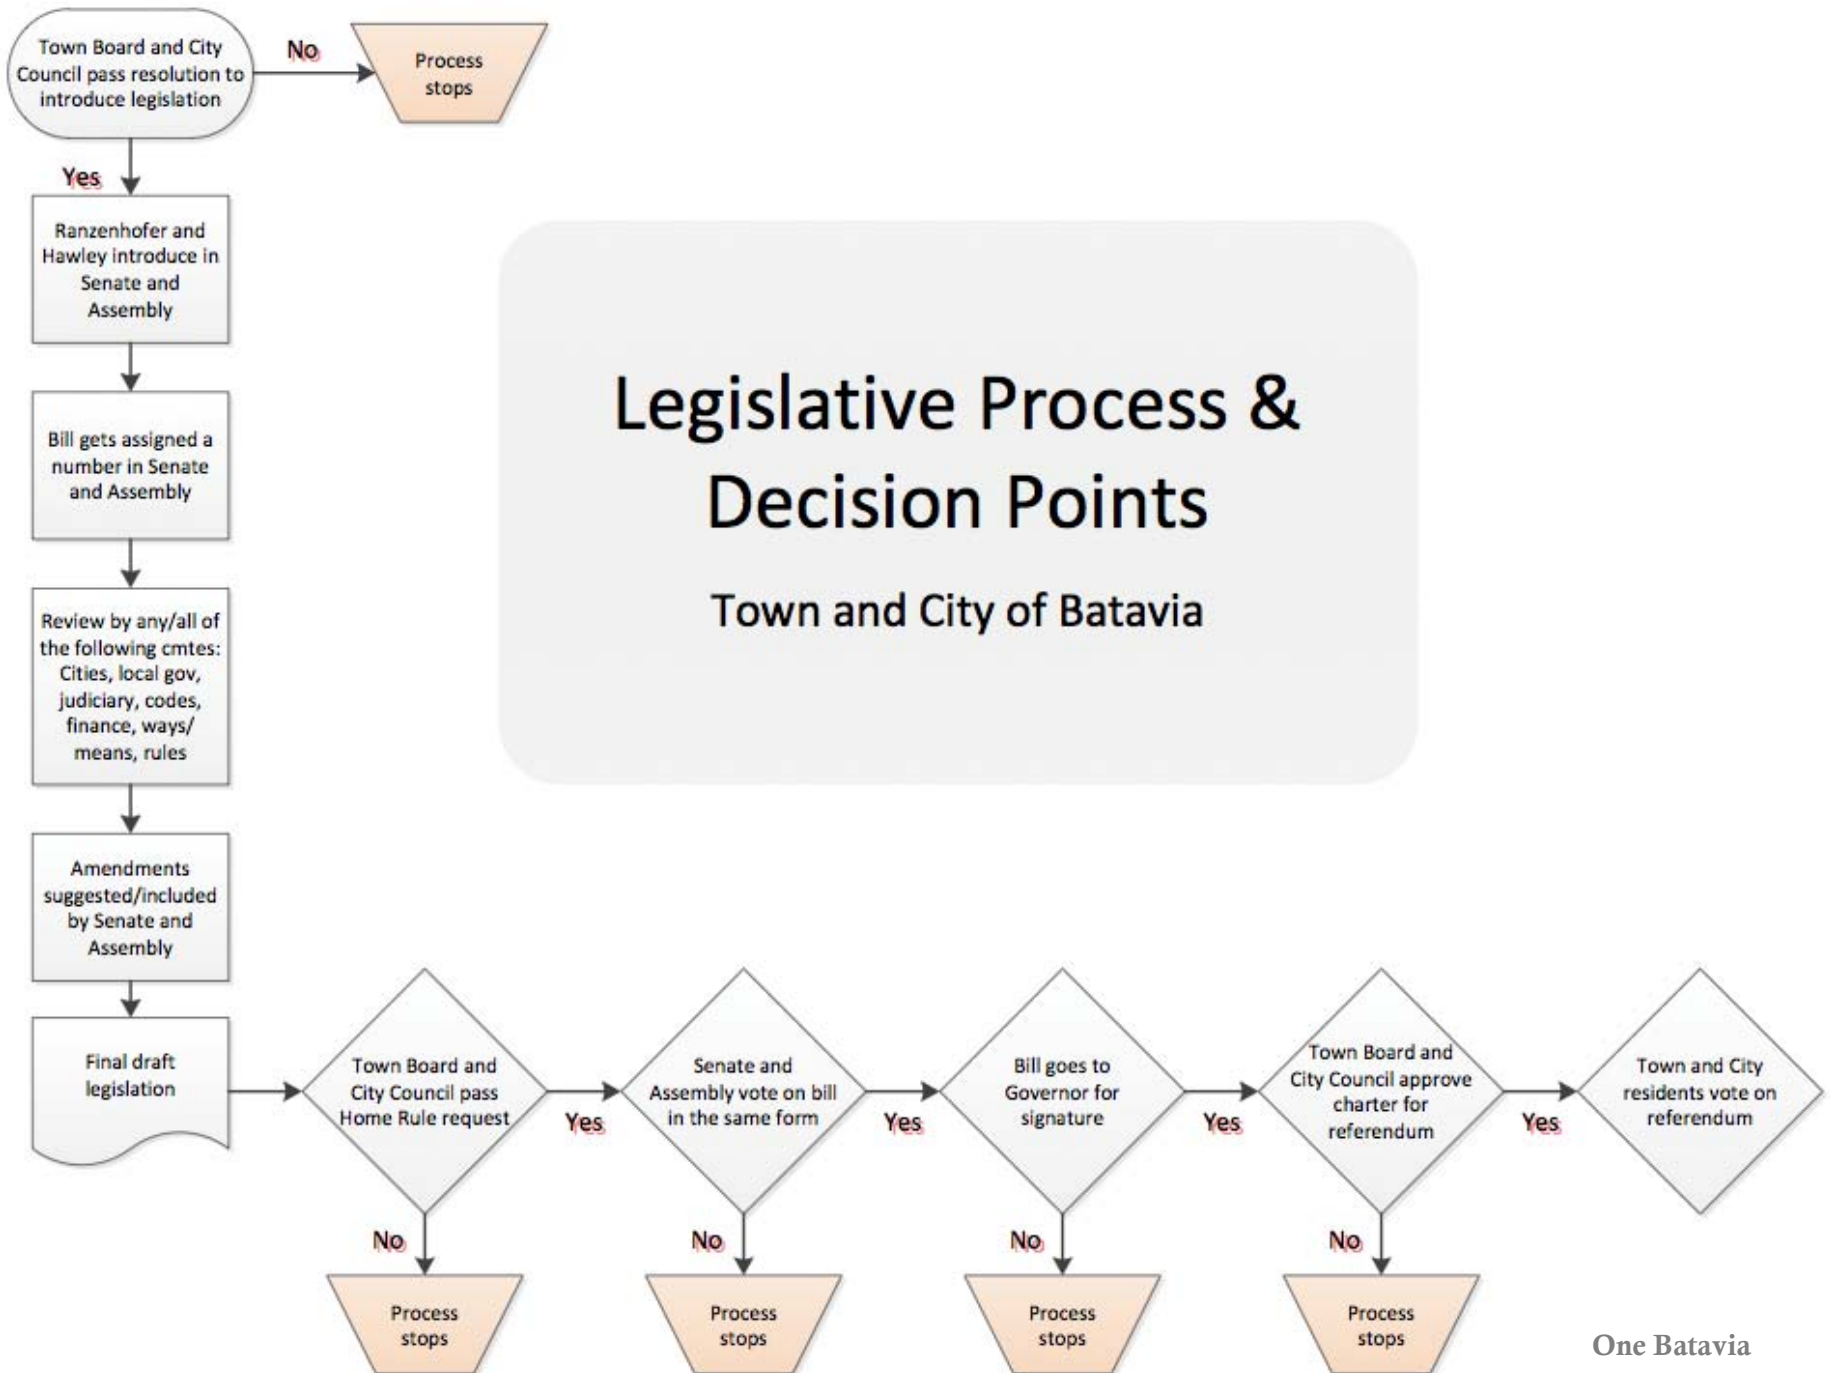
Town Board and City Council pass resolution to introduce legislation

No

Process stops

Yes

Ranzenhofer and Hawley introduce in Senate and Assembly

Bill gets assigned a number in Senate and Assembly

Review by any/all of the following cmtes: Cities, local gov, judiciary, codes, finance, ways/ means, rules

Amendments suggested/included by Senate and Assembly

Final draft legislation

Legislative Process & Decision Points

Town and City of Batavia

Town Board and City Council pass Home Rule request

Yes

Senate and Assembly vote on bill in the same form

Yes

Bill goes to Governor for signature

Yes

Town Board and City Council approve charter for referendum

Yes

Town and City residents vote on referendum

No

Process stops

No

Process stops

No

Process stops

No

Process stops

One Batavia